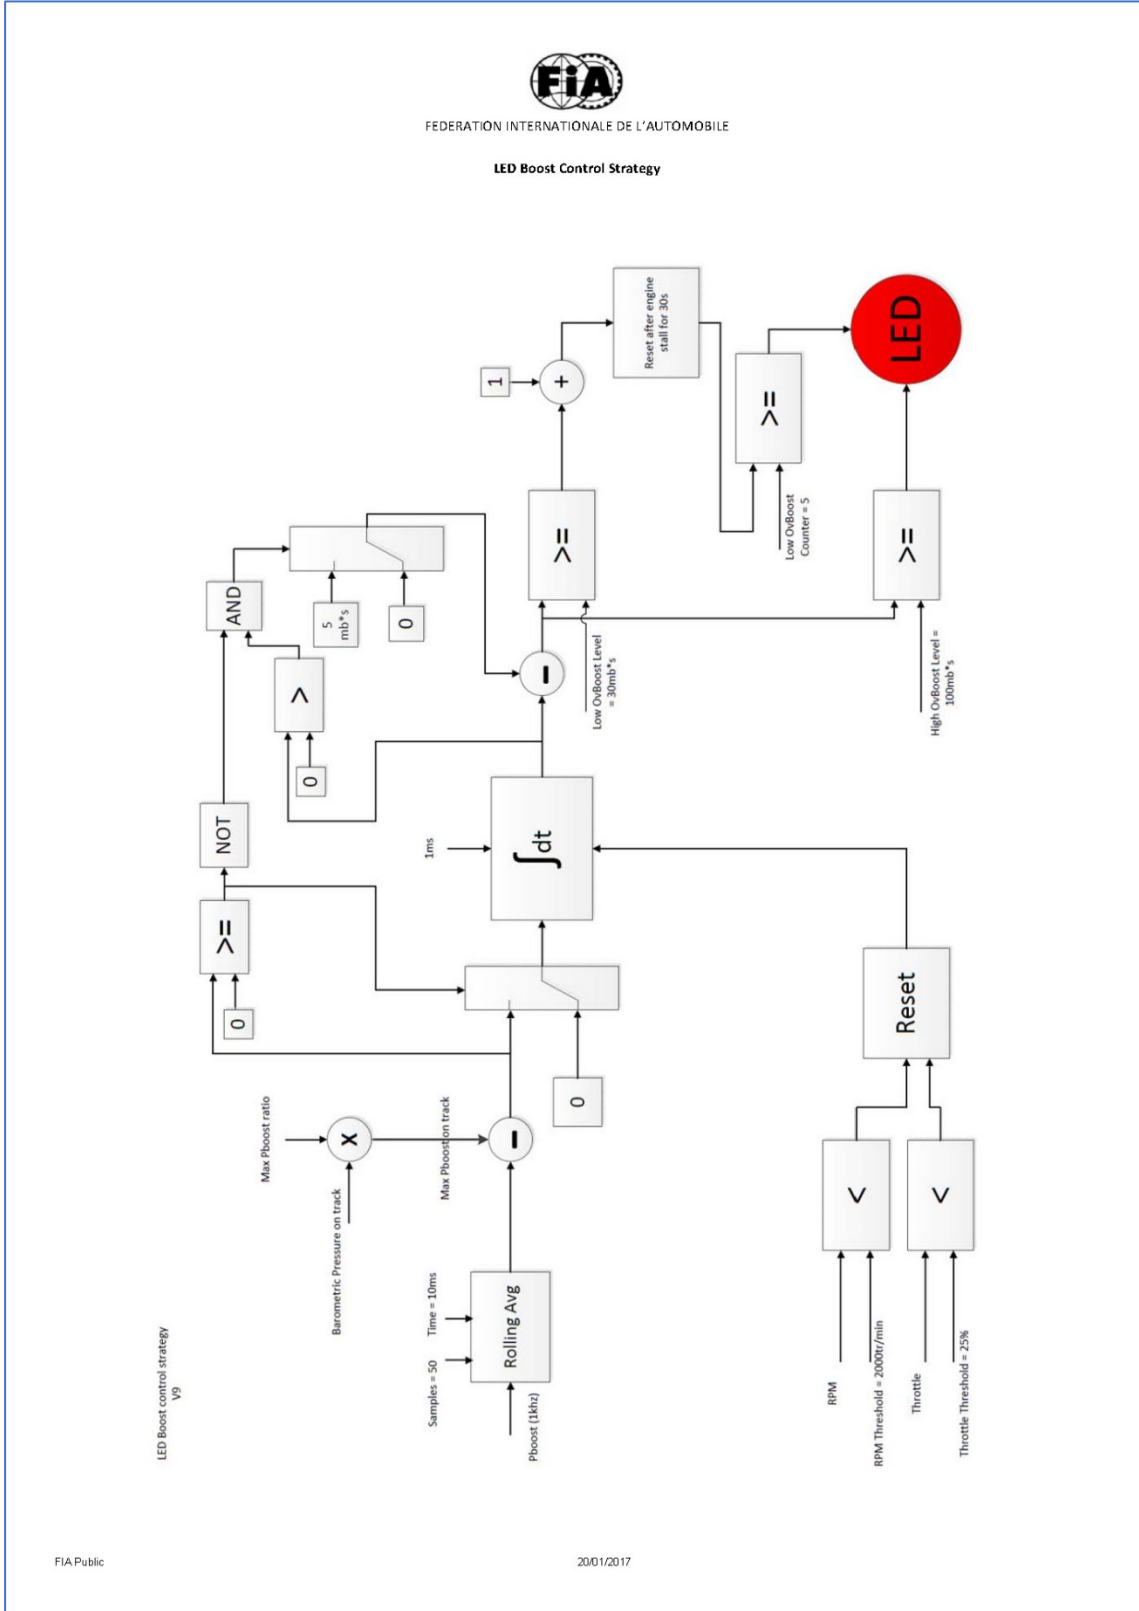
FIA

FEDERATION INTERNATIONALE DE L'AUTOMOBILE

LED Boost Control Strategy

LED Boost control strategy
V9

Pboost (1khz)

Samples = 50

Time = 10ms

Rolling Avg

Barometric Pressure on track

Max Pboost ratio

x

Max Pboostion track

-

0

0

>=

NOT

1ms

$\int dt$

0

>

AND

5 mb*s

0

-

>=

Low OvBoost Level = 30mb*s

1

+

Reset after engine stall for 30s

>=

Low OvBoost Counter = 5

>=

High OvBoost Level = 100mb*s

LED

Reset

<

<

RPM

RPM Threshold = 2000tr/min

Throttle

Throttle Threshold = 25%

FIA Public

20/01/2017